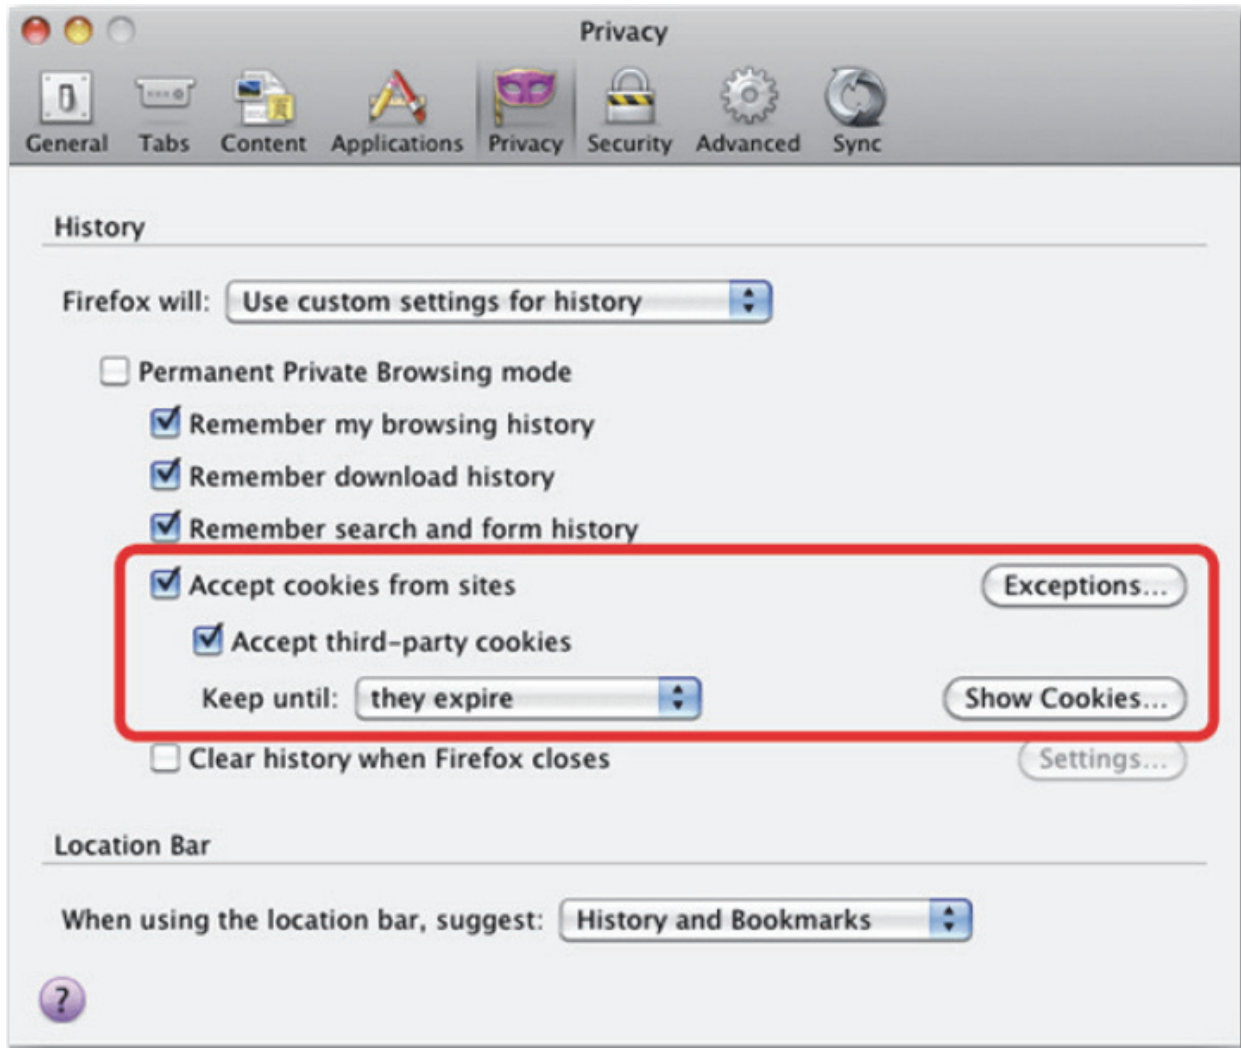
Privacy

General Tabs Content Applications Privacy Security Advanced Sync

History

Firefox will: Use custom settings for history

Permanent Private Browsing mode

Remember my browsing history

Remember download history

Remember search and form history

Accept cookies from sites Exceptions...

Accept third-party cookies

Keep until: they expire Show Cookies...

Clear history when Firefox closes Settings...

Location Bar

When using the location bar, suggest: History and Bookmarks

?